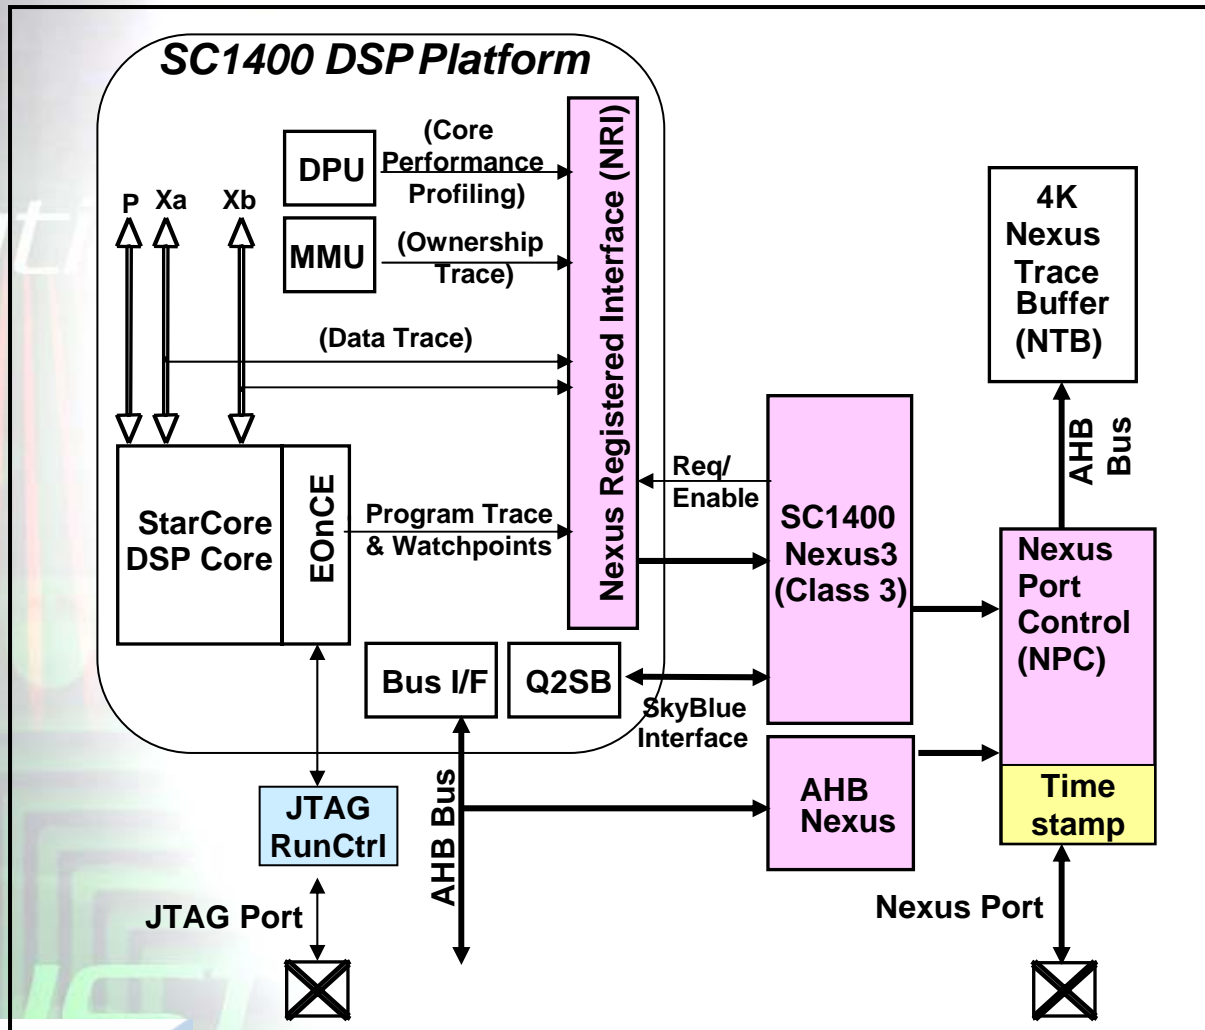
SC1400 DSP Platform

DPU

(Core Performance Profiling)

MMU

(Ownership Trace)

P Xa Xb

(Data Trace)

Nexus Registered Interface (NRI)

4K Nexus Trace Buffer (NTB)

AHB Bus

Req/ Enable

StarCore DSP Core

EOnCE

Program Trace & Watchpoints

SC1400 Nexus3 (Class 3)

Nexus Port Control (NPC)

Bus I/F

Q2SB

SkyBlue Interface

AHB Nexus

Time stamp

JTAG RunCtrl

AHB Bus

JTAG Port

Nexus Port